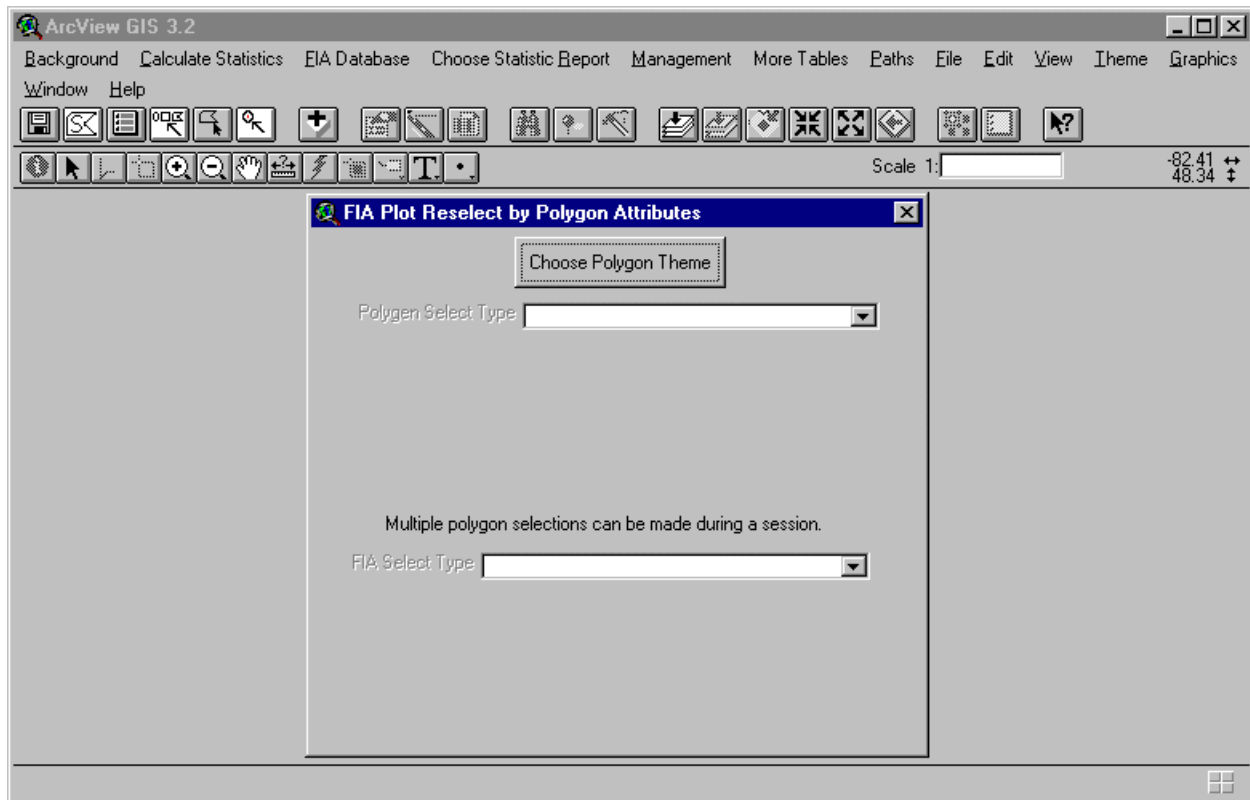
ArcView GIS 3.2

Background Calculate Statistics FIA Database Choose Statistic Report Management More Tables Paths File Edit View Theme Graphics Window Help

Scale 1:

-82.41
48.34

FIA Plot Reselect by Polygon Attributes

Choose Polygon Theme

Polygen Select Type

Multiple polygon selections can be made during a session.

FIA Select Type